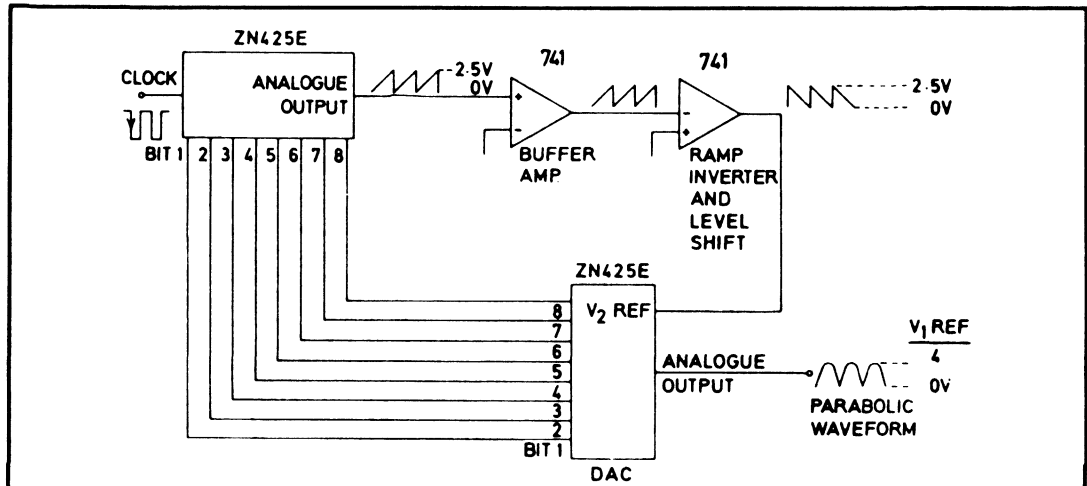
ZN425E

CLOCK

ANALOGUE OUTPUT

BIT 1 2 3 4 5 6 7 8

2.5V
0V

741

741

BUFFER AMP

RAMP INVERTER AND LEVEL SHIFT

2.5V
0V

ZN425E

8
7
6
5
4
3
2
BIT 1

$V_2$ REF

DAC

ANALOGUE OUTPUT

$\frac{V_1 \text{ REF}}{4}$

0V

PARABOLIC WAVEFORM